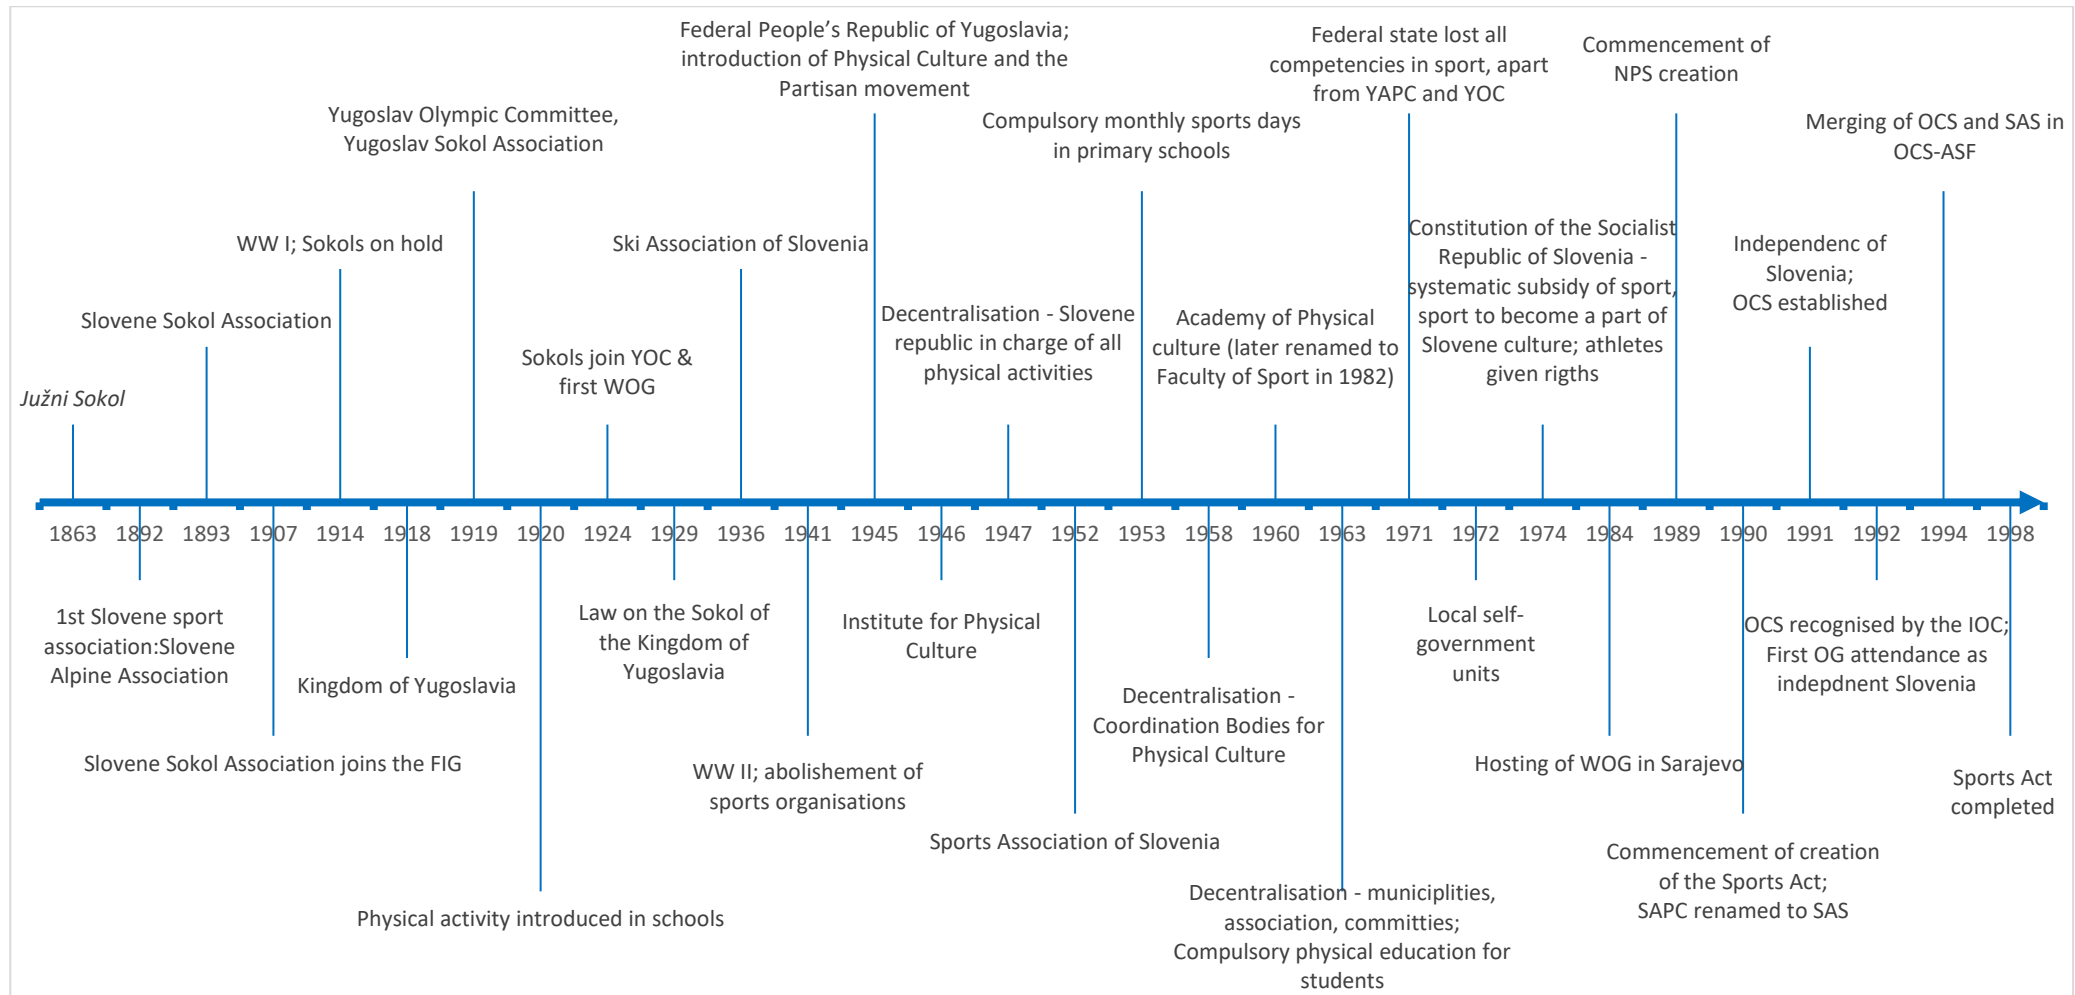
Federal People's Republic of Yugoslavia; introduction of Physical Culture and the Partisan movement

Federal state lost all competencies in sport, apart from YAPC and YOC

Commencement of NPS creation

Yugoslav Olympic Committee, Yugoslav Sokol Association

Compulsory monthly sports days in primary schools

Merging of OCS and SAS in OCS-ASF

WW I; Sokols on hold

Ski Association of Slovenia

Constitution of the Socialist Republic of Slovenia - systematic subsidy of sport, sport to become a part of Slovene culture; athletes given rigths

Independenc of Slovenia; OCS established

Slovene Sokol Association

Decentralisation - Slovene republic in charge of all physical activities

Academy of Physical culture (later renamed to Faculty of Sport in 1982)

Sokols join YOC & first WOG

*Južni Sokol*

1863 1892 1893 1907 1914 1918 1919 1920 1924 1929 1936 1941 1945 1946 1947 1952 1953 1958 1960 1963 1971 1972 1974 1984 1989 1990 1991 1992 1994 1998

1st Slovene sport association:Slovene Alpine Association

Law on the Sokol of the Kingdom of Yugoslavia

Institute for Physical Culture

Local self-government units

OCS recognised by the IOC; First OG attendance as indepdnent Slovenia

Kingdom of Yugoslavia

Decentralisation - Coordination Bodies for Physical Culture

Slovene Sokol Association joins the FIG

WW II; abolishement of sports organisations

Hosting of WOG in Sarajevo

Sports Act completed

Sports Association of Slovenia

Commencement of creation of the Sports Act; SAPC renamed to SAS

Decentralisation - municiplities, association, committies; Compulsory physical education for students

Physical activity introduced in schools